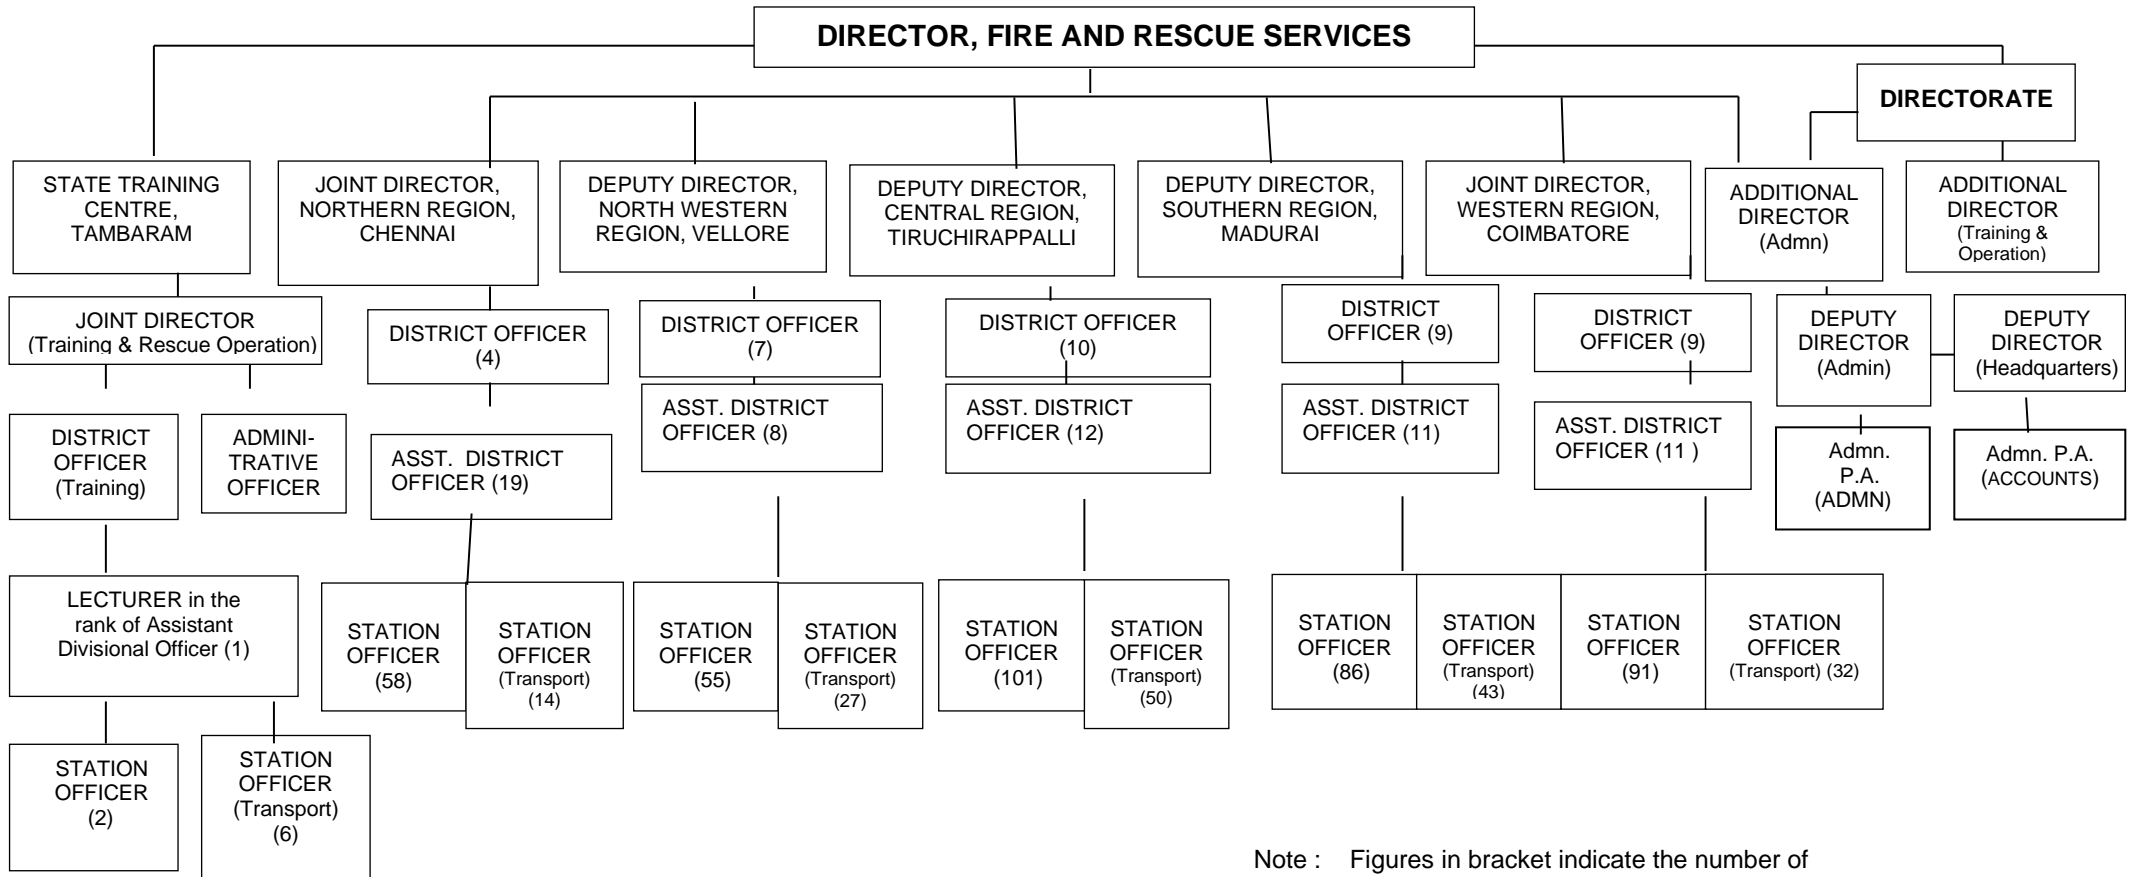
DIRECTOR, FIRE AND RESCUE SERVICES

DIRECTORATE

STATE TRAINING CENTRE, TAMBARAM

JOINT DIRECTOR (Training & Rescue Operation)

DISTRICT OFFICER (Training)

ADMINI-TRATIVE OFFICER

LECTURER in the rank of Assistant Divisional Officer (1)

STATION OFFICER (2)

STATION OFFICER (Transport) (6)

JOINT DIRECTOR, NORTHERN REGION, CHENNAI

DISTRICT OFFICER (4)

ASST. DISTRICT OFFICER (19)

STATION OFFICER (58)

STATION OFFICER (Transport) (14)

DEPUTY DIRECTOR, NORTH WESTERN REGION, VELLORE

DISTRICT OFFICER (7)

ASST. DISTRICT OFFICER (8)

STATION OFFICER (55)

STATION OFFICER (Transport) (27)

DEPUTY DIRECTOR, CENTRAL REGION, TIRUCHIRAPPALLI

DISTRICT OFFICER (10)

ASST. DISTRICT OFFICER (12)

STATION OFFICER (101)

STATION OFFICER (Transport) (50)

DEPUTY DIRECTOR, SOUTHERN REGION, MADURAI

DISTRICT OFFICER (9)

ASST. DISTRICT OFFICER (11)

STATION OFFICER (86)

STATION OFFICER (Transport) (43)

JOINT DIRECTOR, WESTERN REGION, COIMBATORE

DISTRICT OFFICER (9)

ASST. DISTRICT OFFICER (11 )

STATION OFFICER (91)

STATION OFFICER (Transport) (32)

ADDITIONAL DIRECTOR (Admn)

DEPUTY DIRECTOR (Admin)

Admn. P.A. (ADMN)

ADDITIONAL DIRECTOR (Training & Operation)

DEPUTY DIRECTOR (Headquarters)

Admn. P.A. (ACCOUNTS)

Note : Figures in bracket indicate the number of